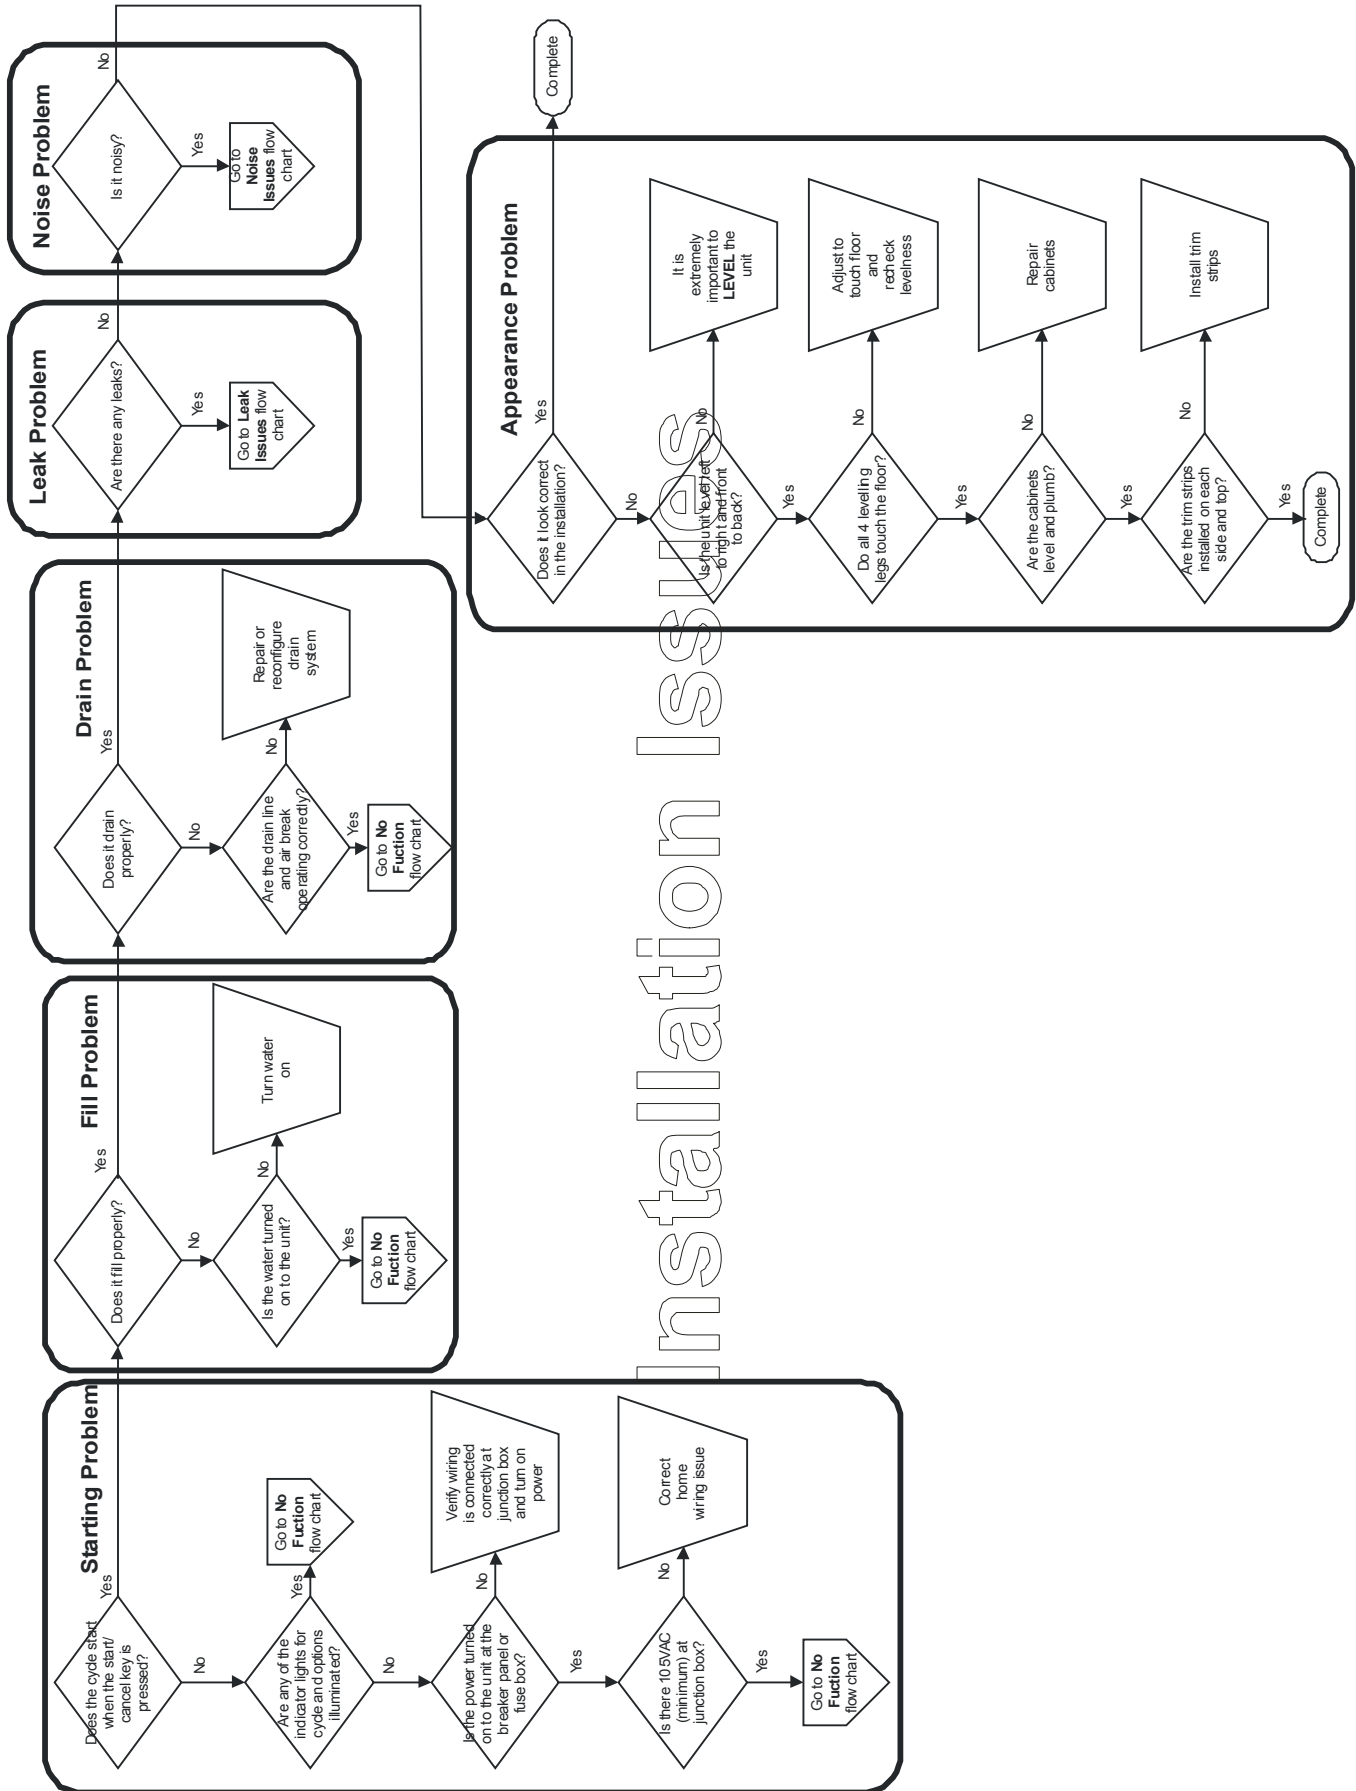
Installation Issues

Starting Problem

Does the cycle start when the start/ cancel key is pressed?

Yes

No

Are any of the indicator lights for cycle and options illuminated?

Yes

Go to No Fuction flow chart

No

Is the power turned on to the unit at the breaker panel or fuse box?

No

Verify wiring is connected correctly at junction box and turn on power

Yes

Is there 105VAC (minimum) at junction box?

No

Correct home wiring issue

Yes

Go to No Fuction flow chart

Fill Problem

Does it fill properly?

Yes

No

Is the water turned on to the unit?

No

Turn water on

Yes

Go to No Fuction flow chart

Drain Problem

Does it drain properly?

Yes

No

Are the drain line and air break operating correctly?

No

Repair or reconfigure drain system

Yes

Go to No Fuction flow chart

Leak Problem

Are there any leaks?

Yes

Go to Leak Issues flow chart

No

Noise Problem

Is it noisy?

Yes

Go to Noise Issues flow chart

No

Appearance Problem

Does it look correct in the installation?

Yes

Complete

No

Is the unit level left to right and front to back?

No

It is extremely important to LEVEL the unit

Yes

Do all 4 leveling legs touch the floor?

No

Adjust to touch floor and recheck levelness

Yes

Are the cabinets level and plumb?

No

Repair cabinets

Yes

Are the trim strips installed on each side and top?

No

Install trim strips

Yes

Complete